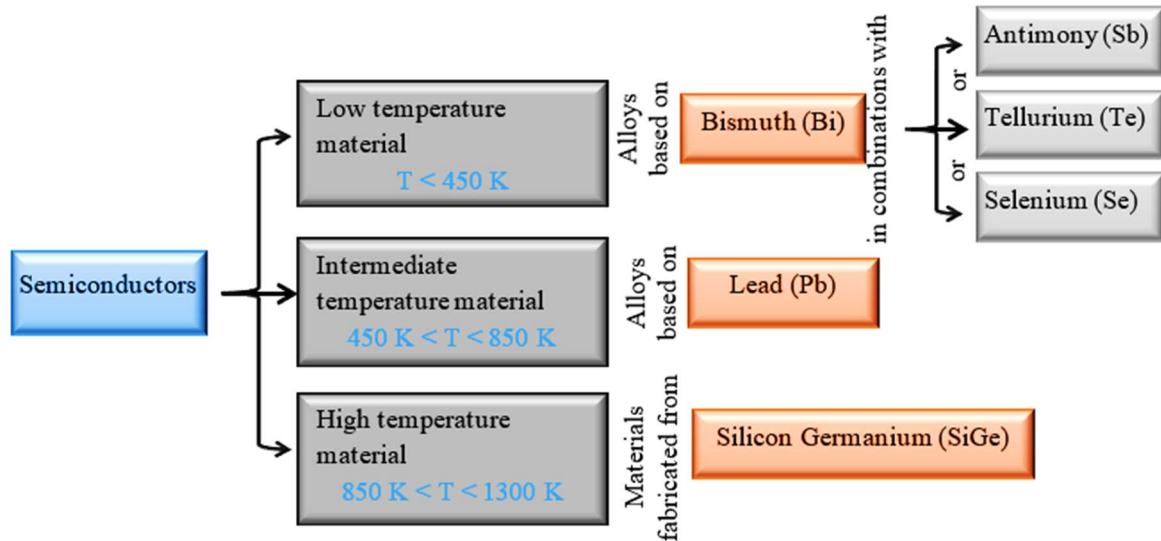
Semiconductors

Low temperature material
T < 450 K

Alloys based on

Bismuth (Bi)

in combinations with

Antimony (Sb)

or

Tellurium (Te)

or

Selenium (Se)

Intermediate temperature material
450 K < T < 850 K

Alloys based on

Lead (Pb)

High temperature material
850 K < T < 1300 K

Materials fabricated from

Silicon Germanium (SiGe)